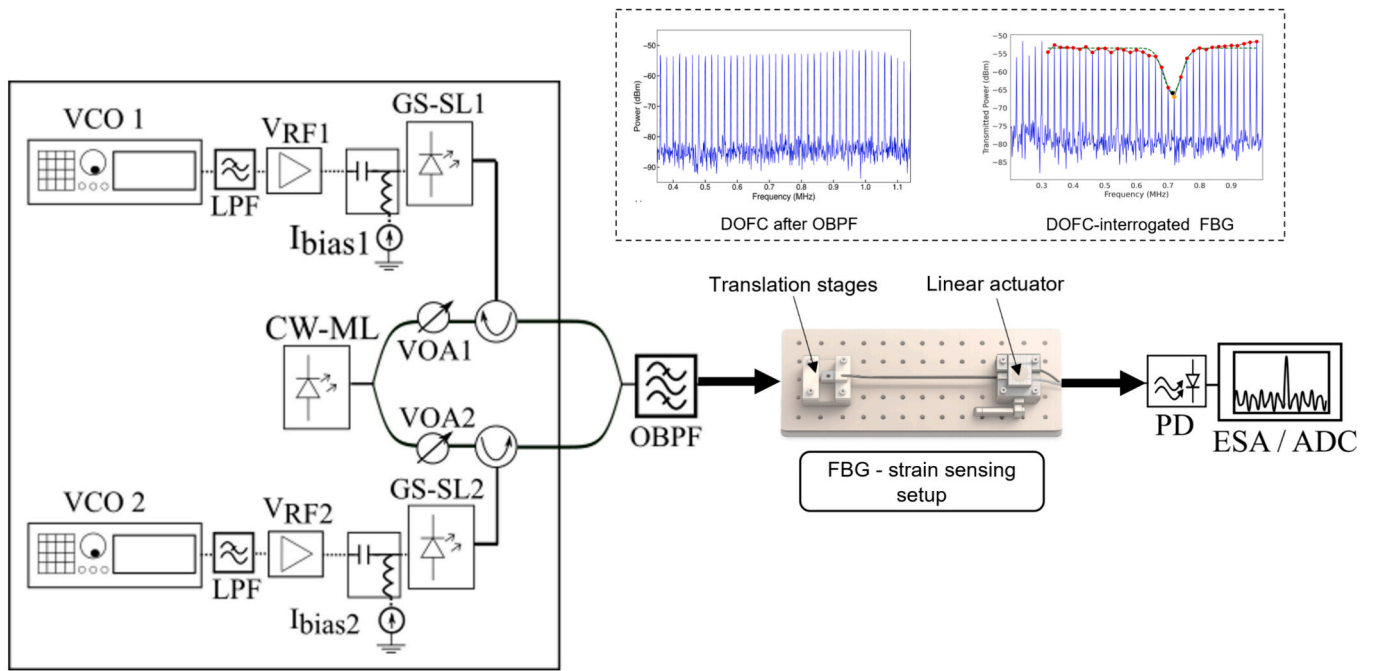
Power (dBm)

-50

-60

-70

-80

-90

0.4 0.5 0.6 0.7 0.8 0.9 1.0 1.1

Frequency (MHz)

DOFC after OBPF

Transmitted Power (dBm)

-50

-55

-60

-65

-70

-75

-80

-85

0.3 0.4 0.5 0.6 0.7 0.8 0.9

Frequency (MHz)

DOFC-interrogated FBG

VCO 1

LPF

$V_{RF1}$

GS-SL1

$I_{bias1}$

CW-ML

VOA1

VOA2

VCO 2

LPF

$V_{RF2}$

GS-SL2

$I_{bias2}$

OBPF

Translation stages

Linear actuator

FBG - strain sensing setup

PD

ESA / ADC